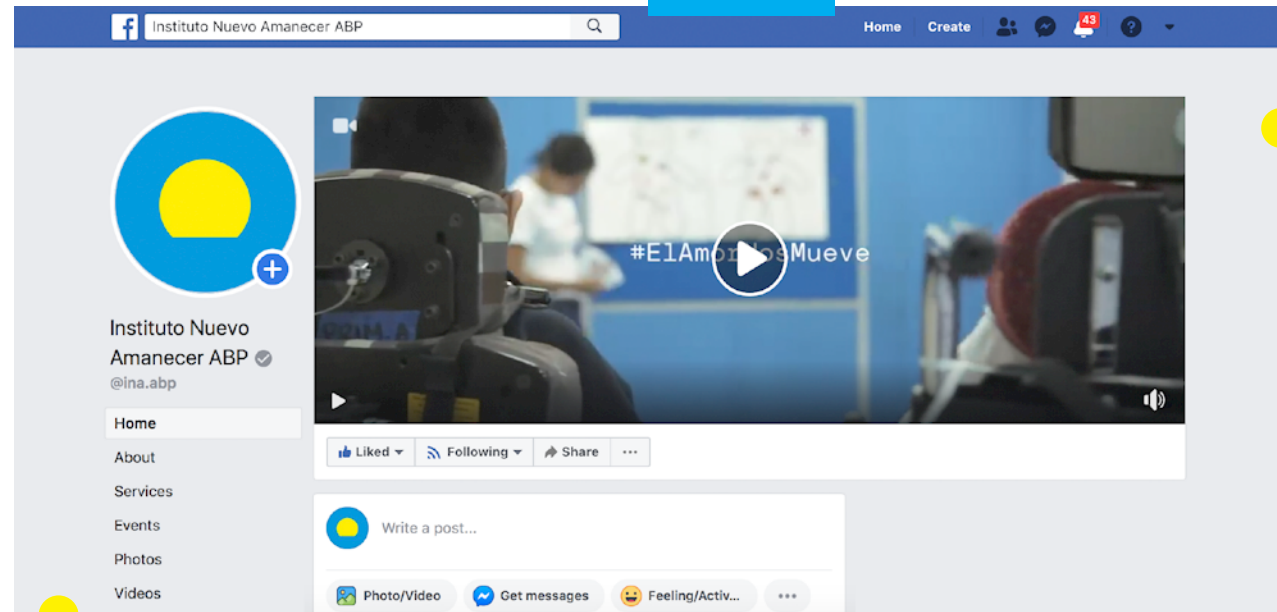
Instituto Nuevo Amanecer ABP

Home Create 43

#ElAmor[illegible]sMueve

Instituto Nuevo Amanecer ABP
@ina.abp

Home
About
Services
Events
Photos
Videos

Liked Following Share ···

Write a post...

Photo/Video Get messages Feeling/Activ... ···